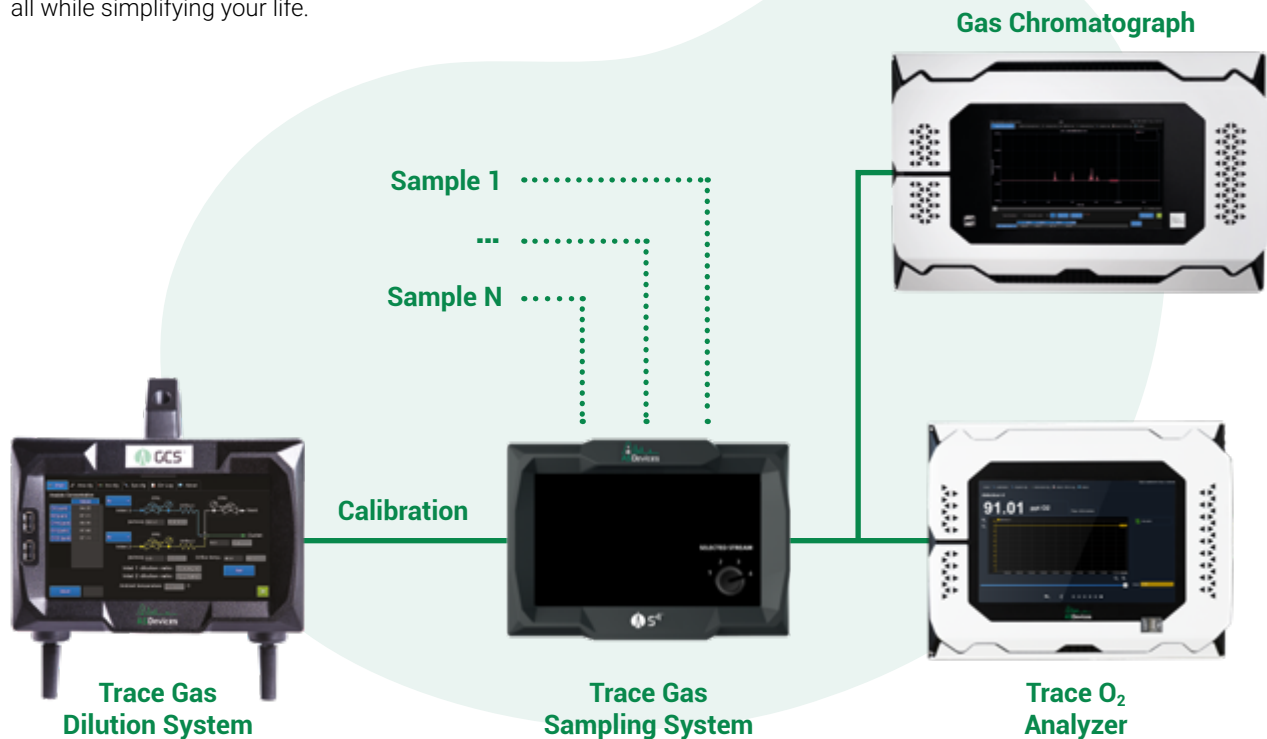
all while simplifying your life.

Gas Chromatograph

Sample 1

...

Sample N

GCS

Calibration

Devices

SELECTED STREAM

S

91.01

Devices

Trace Gas Dilution System

Trace Gas Sampling System

Trace $O_2$ Analyzer